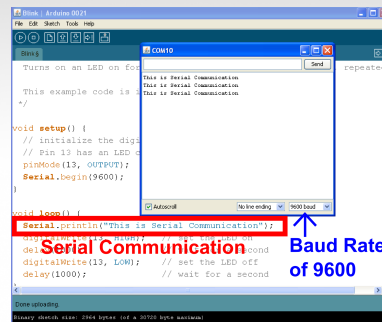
Blink | Arduino 0021
File Edit Sketch Tools Help
Blink §
Turns on an LED on for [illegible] repeate

This example code is i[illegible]
*/

void setup() {
// initialize the digi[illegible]
// Pin 13 has an LED c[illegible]
pinMode(13, OUTPUT);
Serial.begin(9600);
}

void loop() {
Serial.println("This is Serial Communication");
digi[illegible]
del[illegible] second
digitalWrite(13, LOW); // set the LED off
delay(1000); // wait for a second

COM10
Send
This is Serial Communication
This is Serial Communication
This is Serial Communication

Autoscroll
No line ending
9600 baud

Serial Communication
Baud Rate of 9600

Done uploading.
Binary sketch size: 2964 bytes (of a 30720 byte maximum)